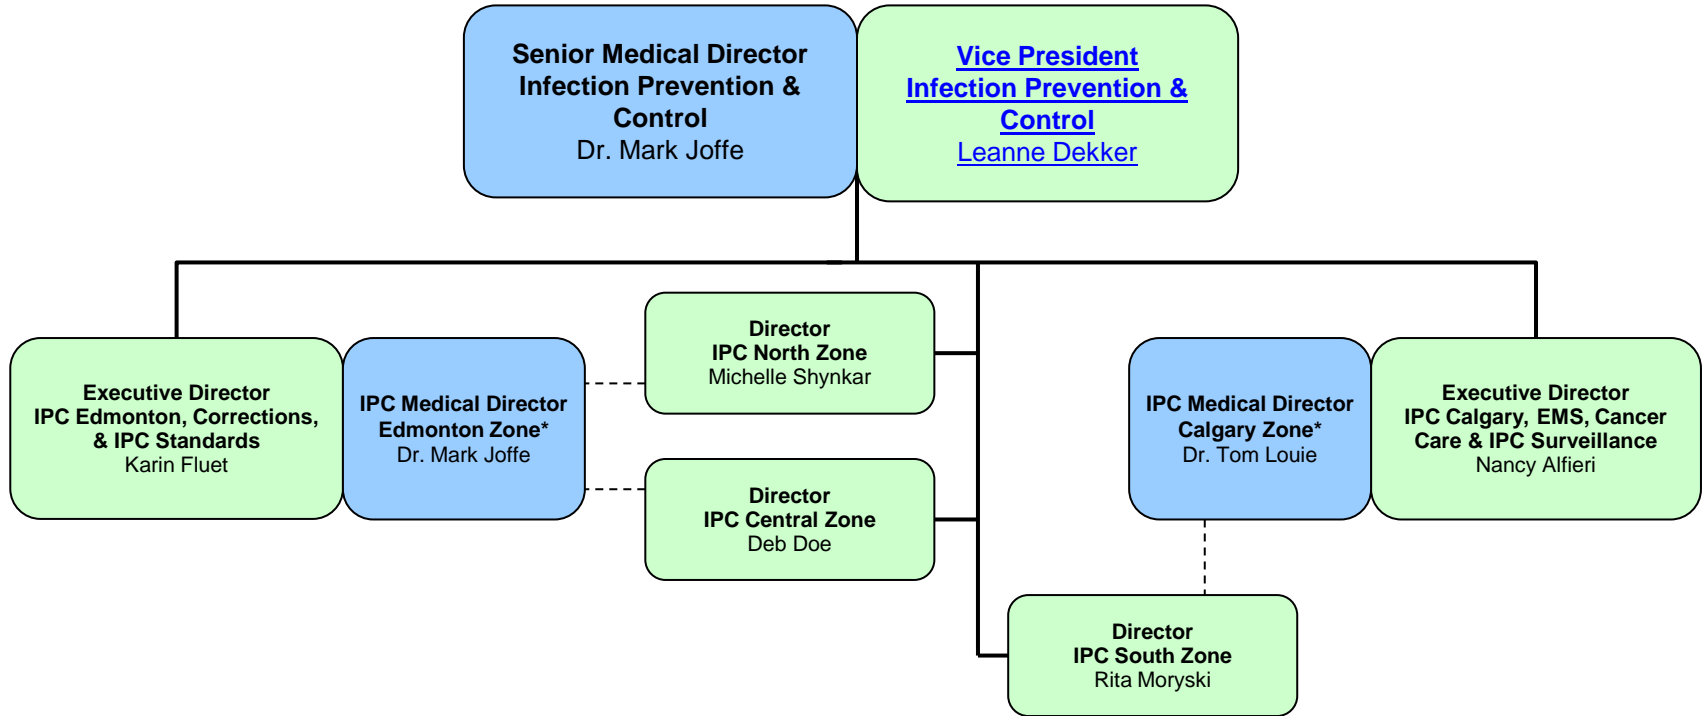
Senior Medical Director
Infection Prevention & Control
Dr. Mark Joffe

Vice President
Infection Prevention & Control
Leanne Dekker

Executive Director
IPC Edmonton, Corrections, & IPC Standards
Karin Fluet

IPC Medical Director
Edmonton Zone*
Dr. Mark Joffe

Director
IPC North Zone
Michelle Shynkar

Director
IPC Central Zone
Deb Doe

IPC Medical Director
Calgary Zone*
Dr. Tom Louie

Executive Director
IPC Calgary, EMS, Cancer Care & IPC Surveillance
Nancy Alfieri

Director
IPC South Zone
Rita Moryski